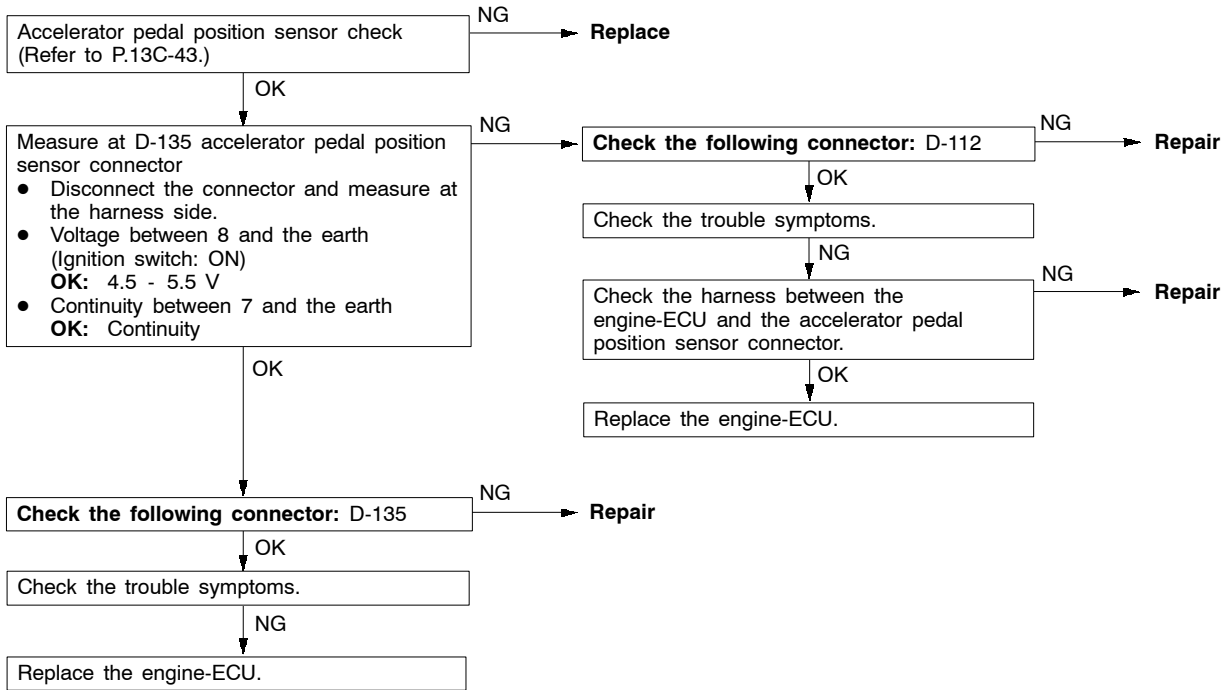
Accelerator pedal position sensor check (Refer to P.13C-43.)

NG

**Replace**

OK

Measure at D-135 accelerator pedal position sensor connector
- Disconnect the connector and measure at the harness side.
- Voltage between 8 and the earth (Ignition switch: ON)
**OK:** 4.5 - 5.5 V
- Continuity between 7 and the earth
**OK:** Continuity

NG

**Check the following connector:** D-112

NG

**Repair**

OK

Check the trouble symptoms.

NG

Check the harness between the engine-ECU and the accelerator pedal position sensor connector.

NG

**Repair**

OK

Replace the engine-ECU.

OK

**Check the following connector:** D-135

NG

**Repair**

OK

Check the trouble symptoms.

NG

Replace the engine-ECU.